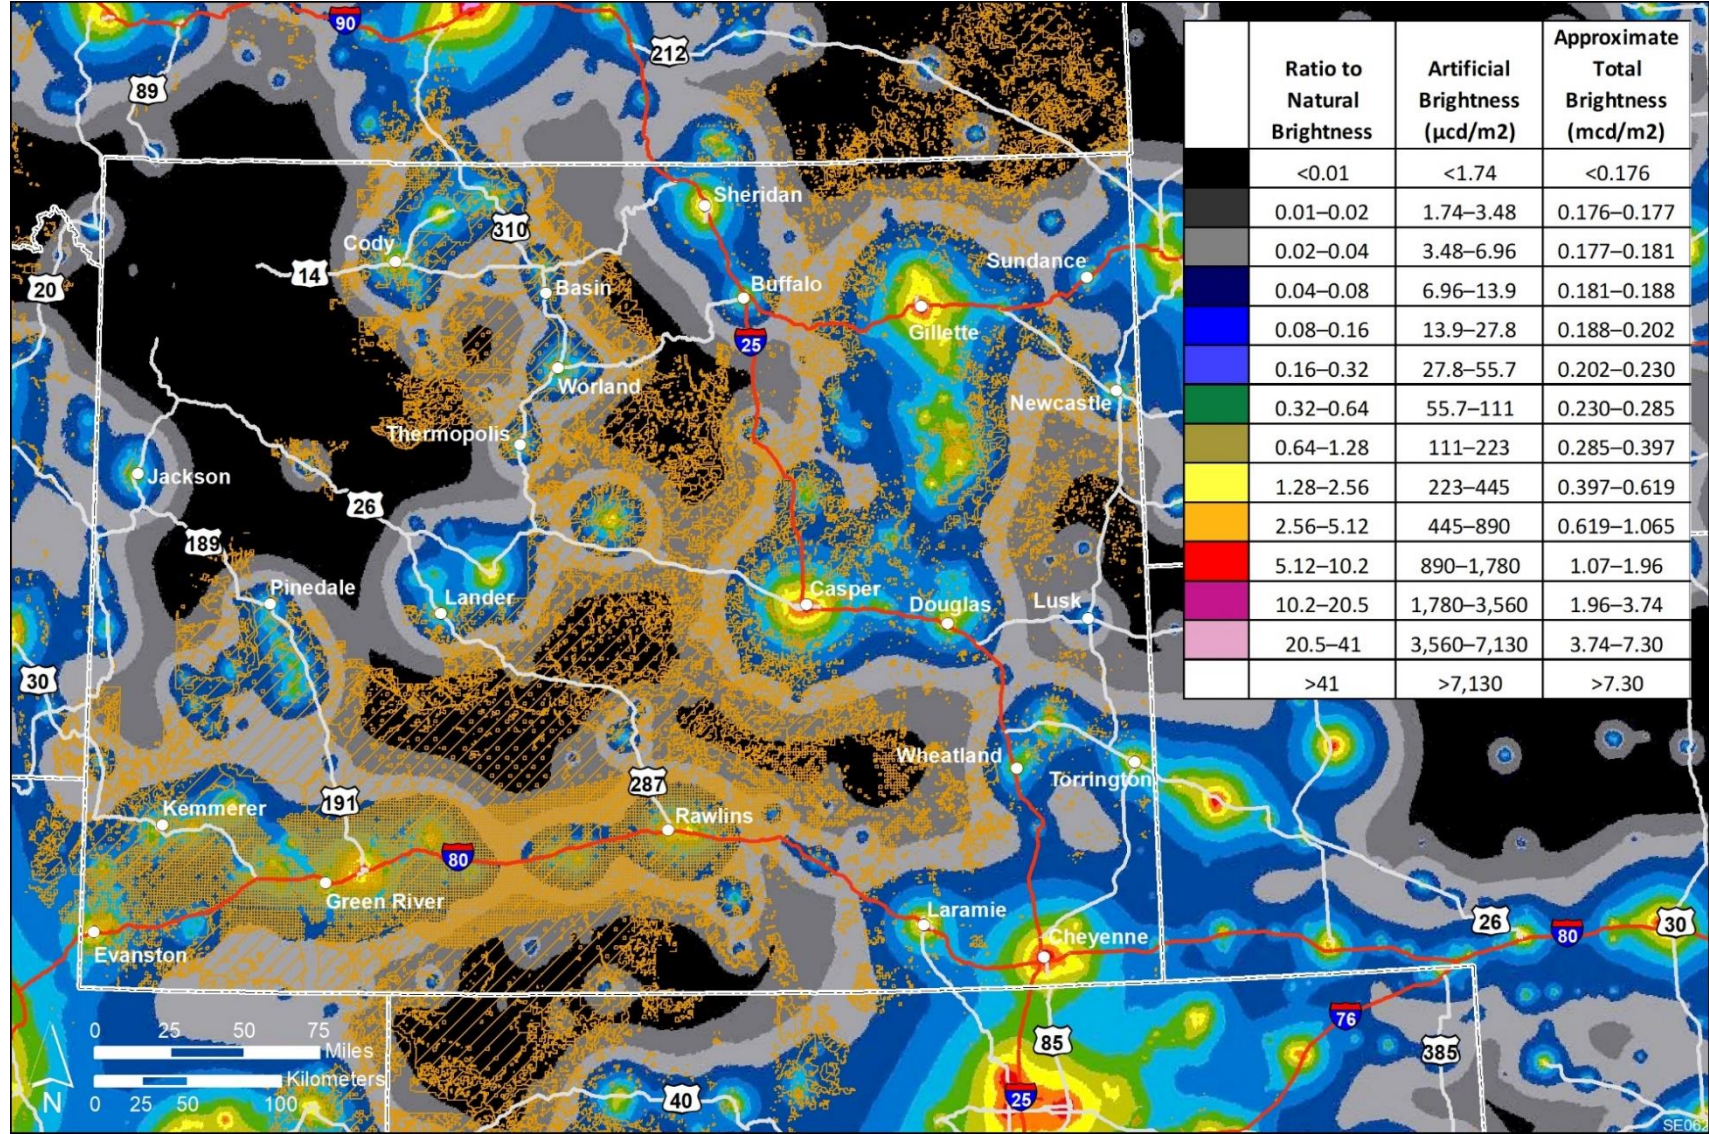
| | Ratio to Natural Brightness | Artificial Brightness (μcd/m2) | Approximate Total Brightness (mcd/m2) |
|---|---|---|---|
| | <0.01 | <1.74 | <0.176 |
| | 0.01–0.02 | 1.74–3.48 | 0.176–0.177 |
| | 0.02–0.04 | 3.48–6.96 | 0.177–0.181 |
| | 0.04–0.08 | 6.96–13.9 | 0.181–0.188 |
| | 0.08–0.16 | 13.9–27.8 | 0.188–0.202 |
| | 0.16–0.32 | 27.8–55.7 | 0.202–0.230 |
| | 0.32–0.64 | 55.7–111 | 0.230–0.285 |
| | 0.64–1.28 | 111–223 | 0.285–0.397 |
| | 1.28–2.56 | 223–445 | 0.397–0.619 |
| | 2.56–5.12 | 445–890 | 0.619–1.065 |
| | 5.12–10.2 | 890–1,780 | 1.07–1.96 |
| | 10.2–20.5 | 1,780–3,560 | 1.96–3.74 |
| | 20.5–41 | 3,560–7,130 | 3.74–7.30 |
| | >41 | >7,130 | >7.30 |

90 212 89 Sheridan 310 Cody 14 20 Basin Buffalo Sundance 25 Gillette Worland Newcastle Thermopolis Jackson 26 189 Pinedale Lander Casper Douglas Lusk 30 Wheatland Torrington 287 Kemmerer 191 Rawlins 80 Green River Laramie Cheyenne Evanston 26 80 30 76 85 385 25 40

0 25 50 75 Miles
Kilometers 0 25 50 100
N
SE062